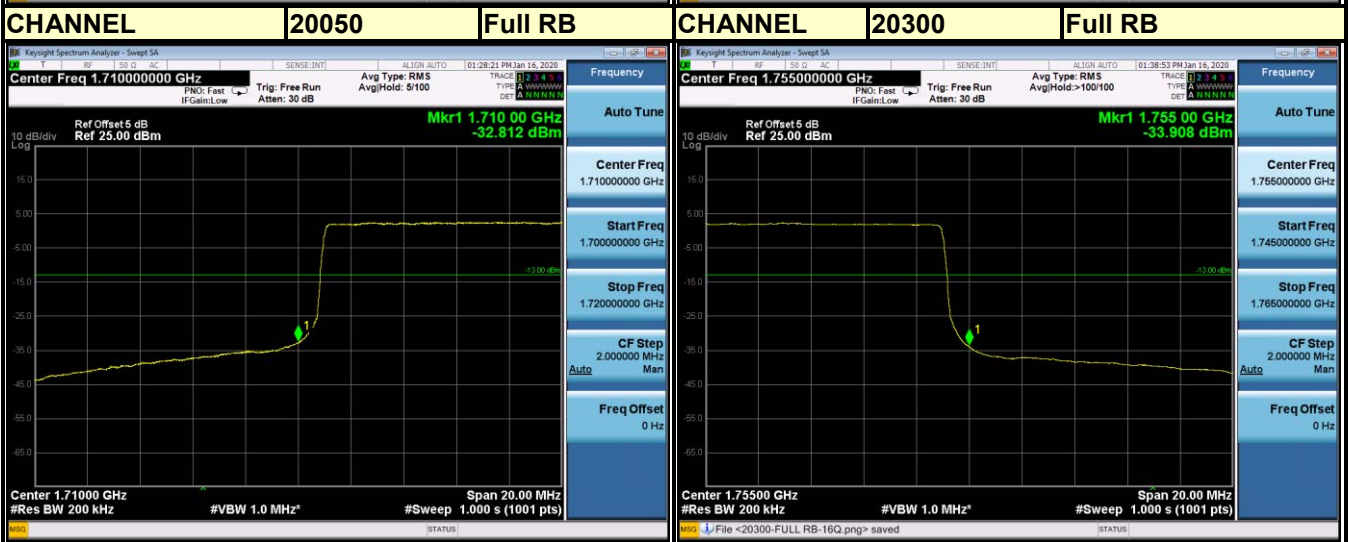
| CHANNEL | 20050 | Full RB |
|---|---|---|

Keysight Spectrum Analyzer - Swept SA
RF 50 Ω AC SENSE:INT ALIGN AUTO 01:28:21 PM Jan 16, 2020
Center Freq 1.710000000 GHz
PNO: Fast IFGain:Low
Trig: Free Run Atten: 30 dB
Avg Type: RMS Avg|Hold: 5/100
TRACE 1 2 3 4 5 6 TYPE A WWWWW DET A N N N N N
Ref Offset 5 dB
10 dB/div Ref 25.00 dBm
Log
Mkr1 1.710 00 GHz
-32.812 dBm
15.0
5.00
-5.00
-15.0
-25.0
-35.0
-45.0
-55.0
-65.0
-13.00 dBm
1
Center 1.71000 GHz
#Res BW 200 kHz
#VBW 1.0 MHz*
Span 20.00 MHz
#Sweep 1.000 s (1001 pts)
MSG STATUS

Frequency
Auto Tune
Center Freq 1.710000000 GHz
Start Freq 1.700000000 GHz
Stop Freq 1.720000000 GHz
CF Step 2.000000 MHz
Auto Man
Freq Offset 0 Hz

| CHANNEL | 20300 | Full RB |
|---|---|---|

Keysight Spectrum Analyzer - Swept SA
RF 50 Ω AC SENSE:INT ALIGN AUTO 01:38:53 PM Jan 16, 2020
Center Freq 1.755000000 GHz
PNO: Fast IFGain:Low
Trig: Free Run Atten: 30 dB
Avg Type: RMS Avg|Hold:>100/100
TRACE 1 2 3 4 5 6 TYPE A WWWWW DET A N N N N N
Ref Offset 5 dB
10 dB/div Ref 25.00 dBm
Log
Mkr1 1.755 00 GHz
-33.908 dBm
15.0
5.00
-5.00
-15.0
-25.0
-35.0
-45.0
-55.0
-65.0
-13.00 dBm
1
Center 1.75500 GHz
#Res BW 200 kHz
#VBW 1.0 MHz*
Span 20.00 MHz
#Sweep 1.000 s (1001 pts)
MSG File <20300-FULL RB-16Q.png> saved STATUS

Frequency
Auto Tune
Center Freq 1.755000000 GHz
Start Freq 1.745000000 GHz
Stop Freq 1.765000000 GHz
CF Step 2.000000 MHz
Auto Man
Freq Offset 0 Hz